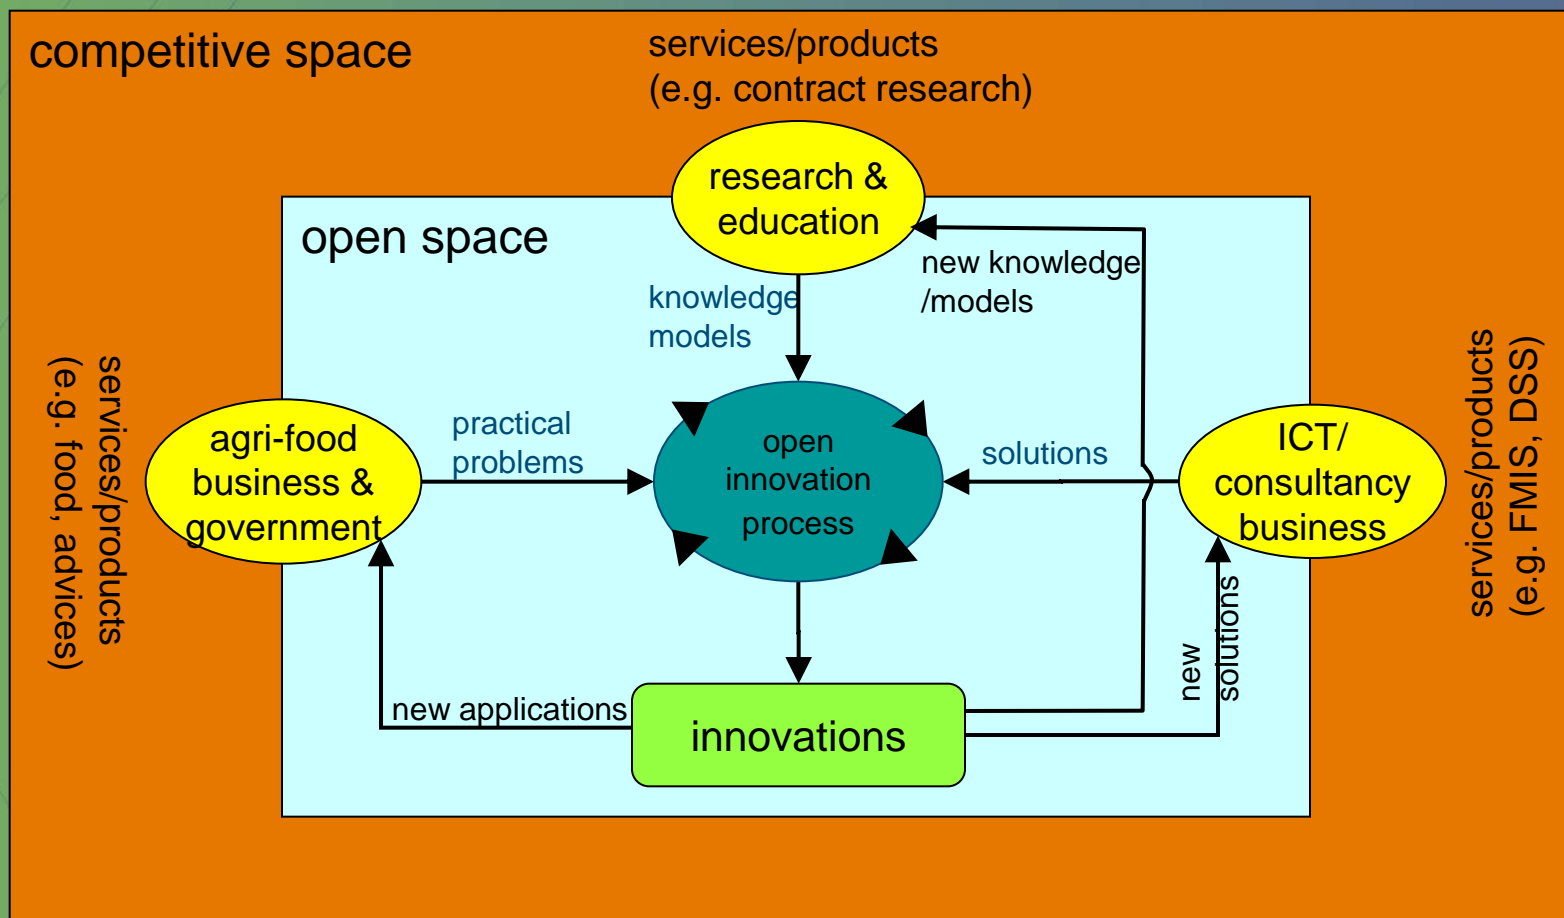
competitive space

services/products
(e.g. contract research)

research & education

open space

knowledge models

new knowledge /models

services/products (e.g. food, advices)

agri-food business & government

practical problems

open innovation process

solutions

ICT/ consultancy business

services/products (e.g. FMIS, DSS)

new solutions

new applications

innovations